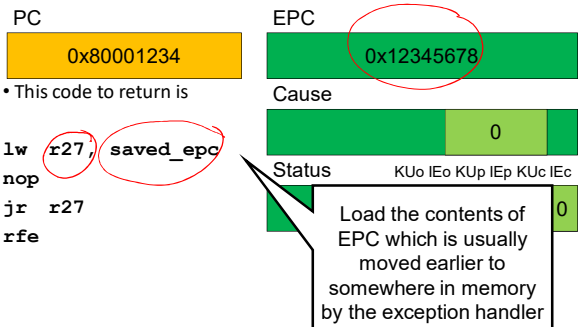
PC

0x80001234

• This code to return is

lw r27, saved_epc
nop
jr r27
rfe

EPC

0x12345678

Cause

0

Status

KUo IEo KUp IEp KUc IEc

0

Load the contents of EPC which is usually moved earlier to somewhere in memory by the exception handler